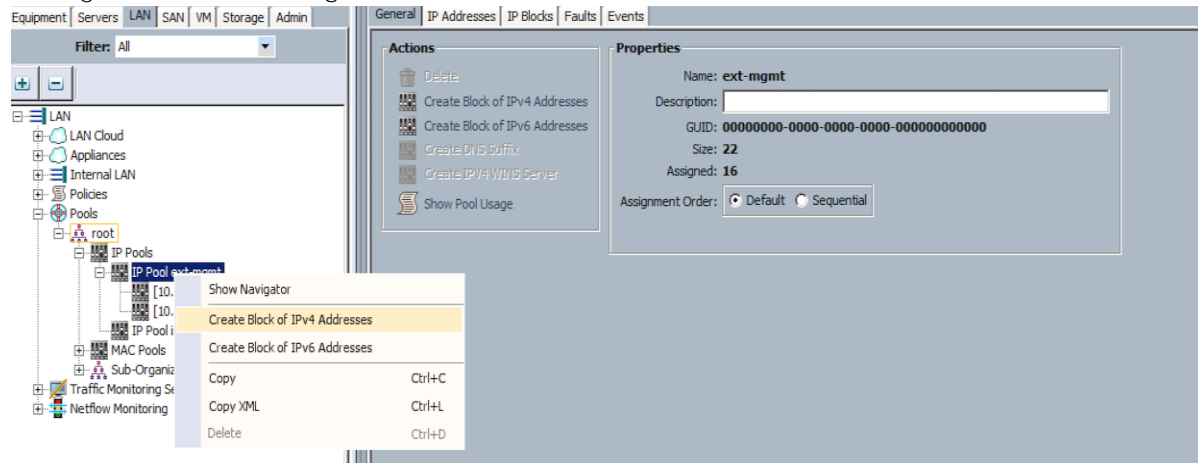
Equipment | Servers | LAN | SAN | VM | Storage | Admin

Filter: All

LAN
LAN Cloud
Appliances
Internal LAN
Policies
Pools
root
IP Pools
IP Pool ext-mgmt
[10.
[10.
IP Pool i
MAC Pools
Sub-Organiz
Traffic Monitoring Se
Netflow Monitoring

Show Navigator
Create Block of IPv4 Addresses
Create Block of IPv6 Addresses
Copy Ctrl+C
Copy XML Ctrl+L
Delete Ctrl+D

General | IP Addresses | IP Blocks | Faults | Events

Actions
Delete
Create Block of IPv4 Addresses
Create Block of IPv6 Addresses
Create DNS Suffix
Create IPV4 WINS Server
Show Pool Usage

Properties
Name: ext-mgmt
Description:
GUID: 00000000-0000-0000-0000-000000000000
Size: 22
Assigned: 16
Assignment Order: Default Sequential